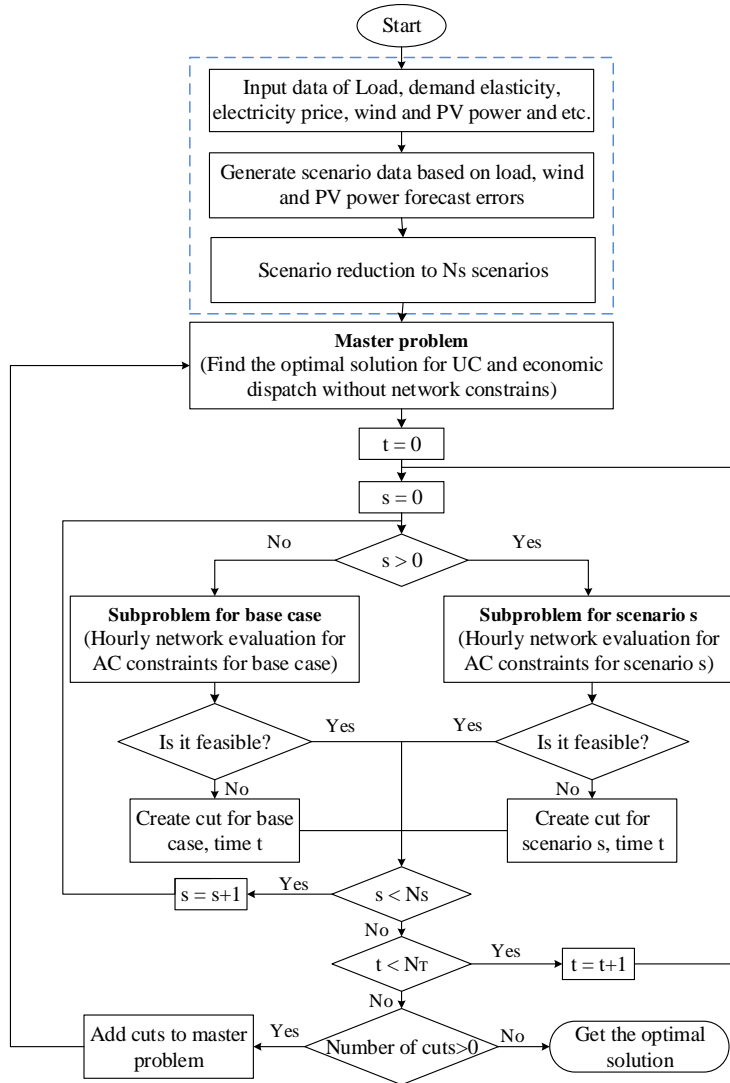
Start

Input data of Load, demand elasticity, electricity price, wind and PV power and etc.

Generate scenario data based on load, wind and PV power forecast errors

Scenario reduction to Ns scenarios

**Master problem**
(Find the optimal solution for UC and economic dispatch without network constrains)

t = 0

s = 0

No

s > 0

Yes

**Subproblem for base case**
(Hourly network evaluation for AC constraints for base case)

**Subproblem for scenario s**
(Hourly network evaluation for AC constraints for scenario s)

Is it feasible?

Yes

Yes

Is it feasible?

No

No

Create cut for base case, time t

Create cut for scenario s, time t

s = s+1

Yes

s < Ns

No

t < NT

Yes

t = t+1

No

Add cuts to master problem

Yes

Number of cuts>0

No

Get the optimal solution